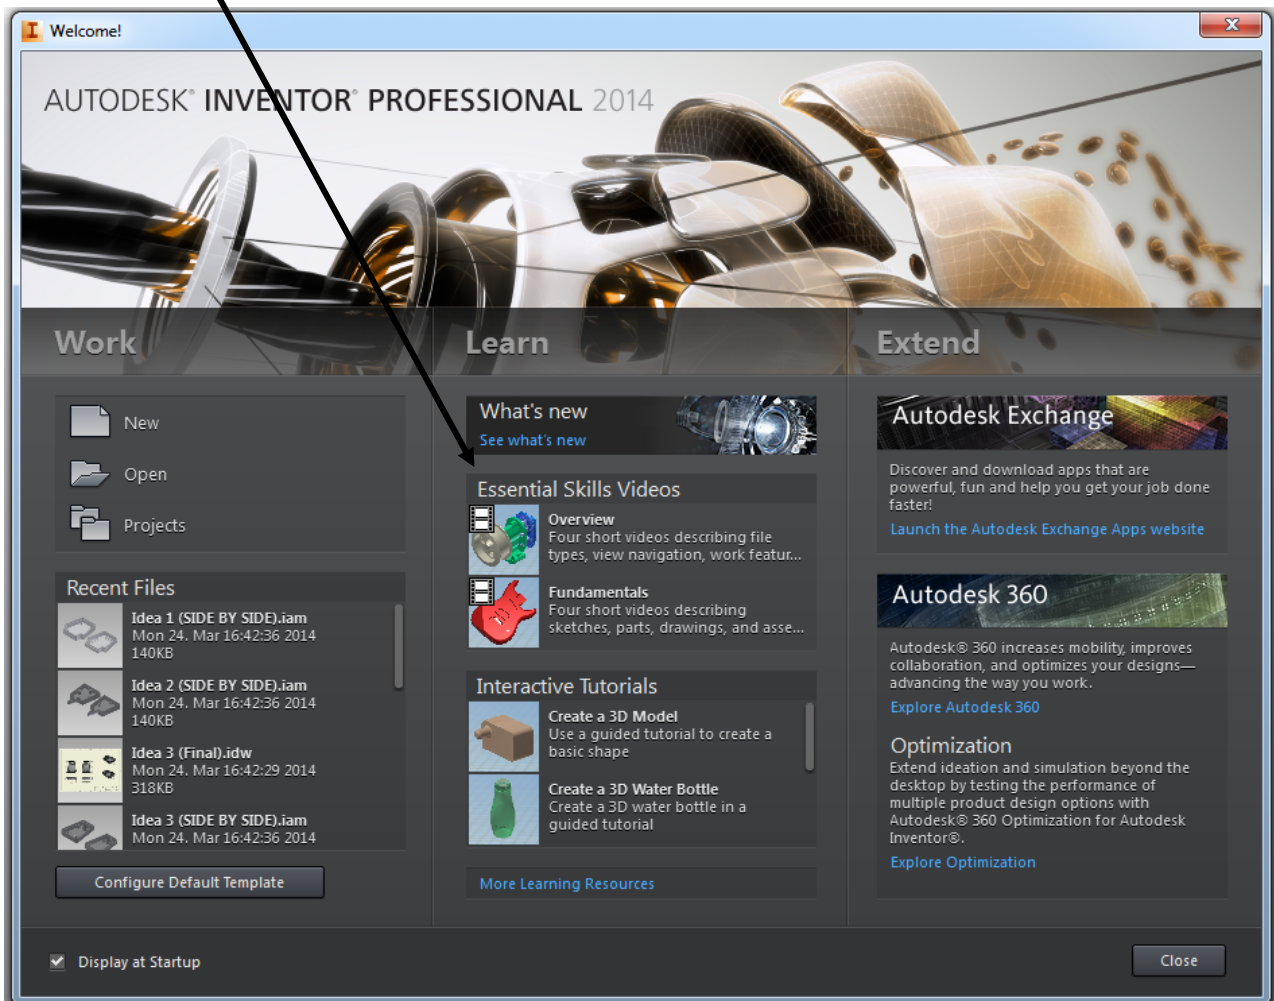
Welcome!

AUTODESK® INVENTOR® PROFESSIONAL 2014

Work

New

Open

Projects

Recent Files

Idea 1 (SIDE BY SIDE).iam
Mon 24. Mar 16:42:36 2014
140KB

Idea 2 (SIDE BY SIDE).iam
Mon 24. Mar 16:42:36 2014
140KB

Idea 3 (Final).idw
Mon 24. Mar 16:42:29 2014
318KB

Idea 3 (SIDE BY SIDE).iam
Mon 24. Mar 16:42:36 2014

Configure Default Template

Learn

What's new
See what's new

Essential Skills Videos

Overview
Four short videos describing file types, view navigation, work featur...

Fundamentals
Four short videos describing sketches, parts, drawings, and asse...

Interactive Tutorials

Create a 3D Model
Use a guided tutorial to create a basic shape

Create a 3D Water Bottle
Create a 3D water bottle in a guided tutorial

More Learning Resources

Extend

Autodesk Exchange

Discover and download apps that are powerful, fun and help you get your job done faster!
Launch the Autodesk Exchange Apps website

Autodesk 360

Autodesk® 360 increases mobility, improves collaboration, and optimizes your designs—advancing the way you work.
Explore Autodesk 360

Optimization
Extend ideation and simulation beyond the desktop by testing the performance of multiple product design options with Autodesk® 360 Optimization for Autodesk Inventor®.
Explore Optimization

Display at Startup

Close